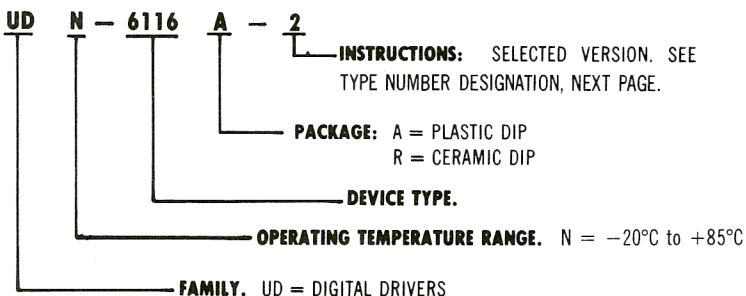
UD N – 6116 A – 2

INSTRUCTIONS: SELECTED VERSION. SEE TYPE NUMBER DESIGNATION, NEXT PAGE.

PACKAGE: A = PLASTIC DIP
R = CERAMIC DIP

DEVICE TYPE.

OPERATING TEMPERATURE RANGE. N = $-20°C$ to $+85°C$

FAMILY. UD = DIGITAL DRIVERS